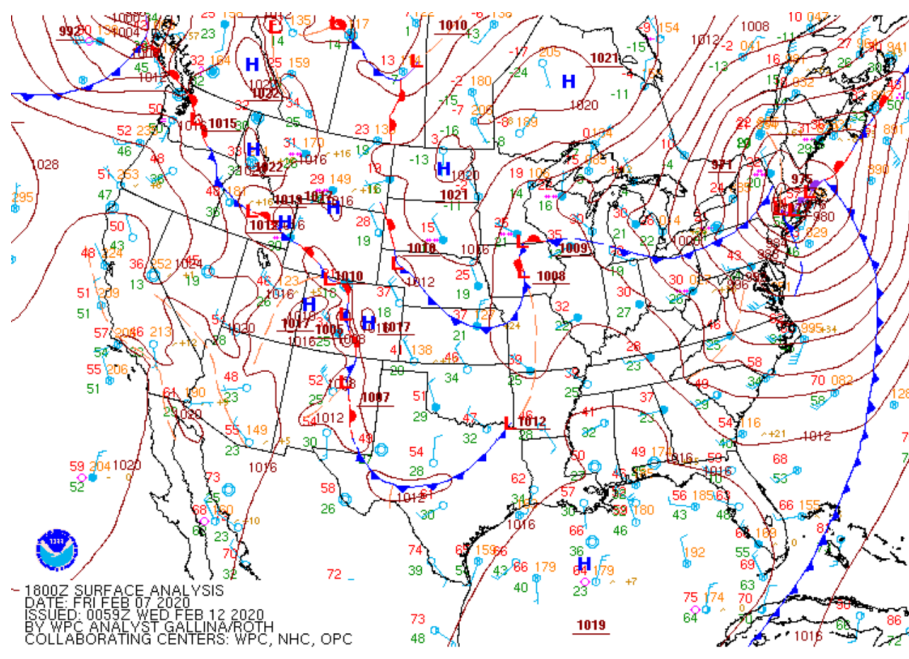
1800Z SURFACE ANALYSIS
DATE: FRI FEB 07 2020
ISSUED: 0059Z WED FEB 12 2020
BY WPC ANALYST GALLINA/ROTH
COLLABORATING CENTERS: WPC, NHC, OPC

H
H
H
H
H
H
H
H
L
L
L
L
L
L
L
L
L
L

992
1028
1015
1022
1013
1012
1010
1005
1017
1017
1021
1021
1016
1009
1008
1007
1012
1012
1010
971
975
980
1020
1016
1019
1008